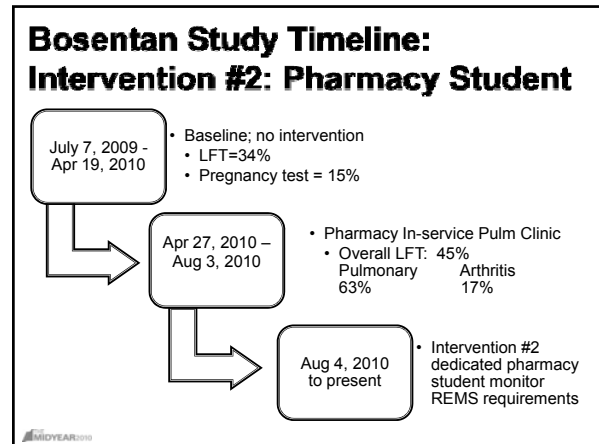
Bosentan Study Timeline: Intervention #2: Pharmacy Student

July 7, 2009 - Apr 19, 2010

• Baseline; no intervention
• LFT=34%
• Pregnancy test = 15%

Apr 27, 2010 – Aug 3, 2010

• Pharmacy In-service Pulm Clinic
• Overall LFT: 45%
Pulmonary 63%
Arthritis 17%

Aug 4, 2010 to present

• Intervention #2 dedicated pharmacy student monitor REMS requirements

MIDYEAR2010